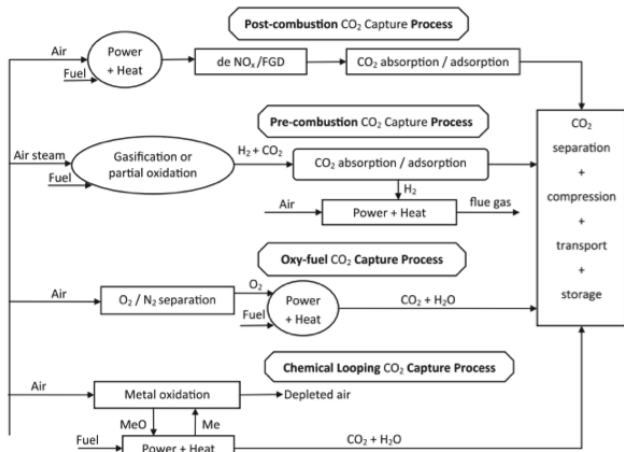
Post-combustion $CO_2$ Capture Process

Air

Fuel

Power + Heat

de $NO_x$/FGD

$CO_2$ absorption / adsorption

Pre-combustion $CO_2$ Capture Process

Air steam

Fuel

Gasification or partial oxidation

$H_2 + CO_2$

$CO_2$ absorption / adsorption

$H_2$

Air

Power + Heat

flue gas

$CO_2$ separation + compression + transport + storage

Oxy-fuel $CO_2$ Capture Process

Air

$O_2$ / $N_2$ separation

$O_2$

Fuel

Power + Heat

$CO_2 + H_2O$

Chemical Looping $CO_2$ Capture Process

Air

Metal oxidation

Depleted air

MeO

Me

Fuel

Power + Heat

$CO_2 + H_2O$